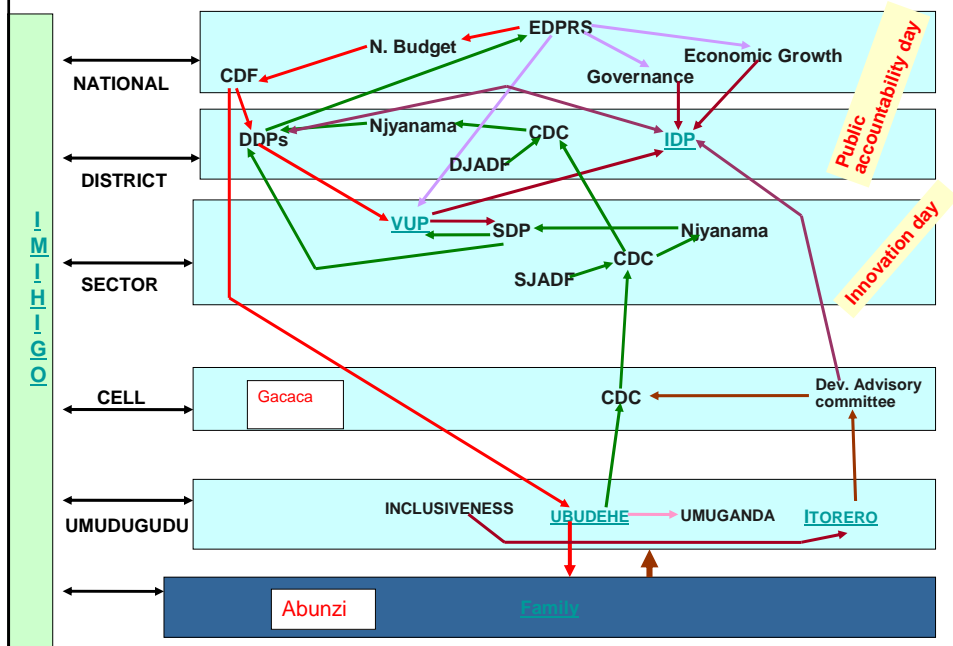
I
M
I
H
I
G
O

NATIONAL

EDPRS
N. Budget
CDF
Economic Growth
Governance

Public accountability day

DISTRICT

DDPs
Njyanama
CDC
DJADF
IDP

SECTOR

VUP
SDP
Niyanama
CDC
SJADF

Innovation day

CELL

Gacaca
CDC
Dev. Advisory committee

UMUDUGUDU

INCLUSIVENESS
UBUDEHE
UMUGANDA
ITORERO

Abunzi
Family